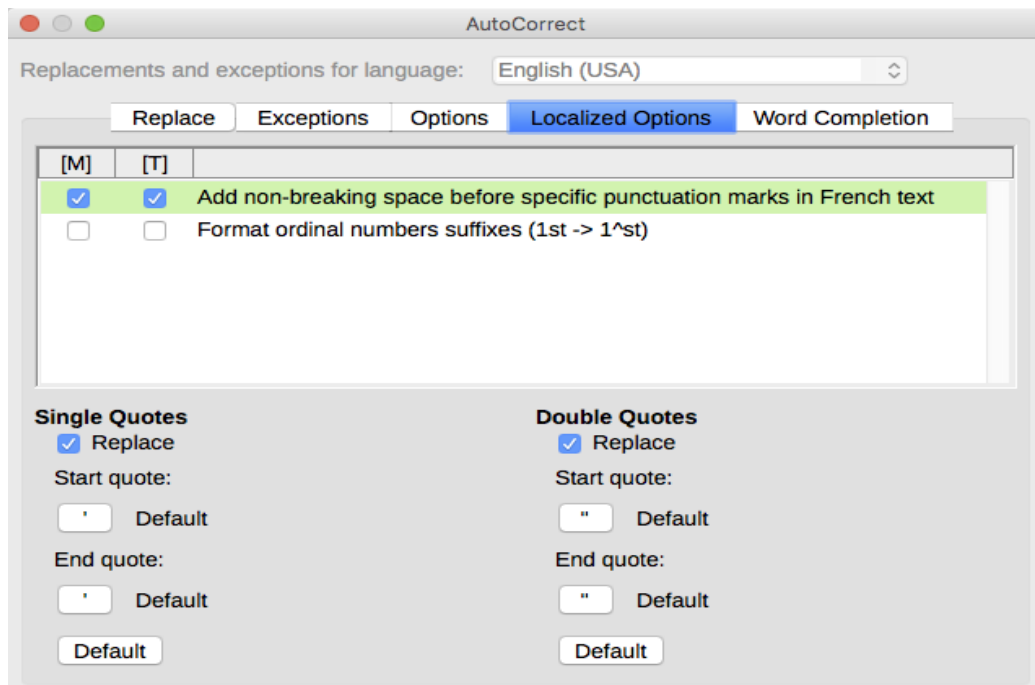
AutoCorrect

Replacements and exceptions for language: English (USA)

Replace | Exceptions | Options | Localized Options | Word Completion

| [M] | [T] | |
|---|---|---|
| ☑ | ☑ | Add non-breaking space before specific punctuation marks in French text |
| ☐ | ☐ | Format ordinal numbers suffixes (1st -> 1^st) |

Single Quotes
Replace
Start quote:
' Default
End quote:
' Default
Default

Double Quotes
Replace
Start quote:
" Default
End quote:
" Default
Default